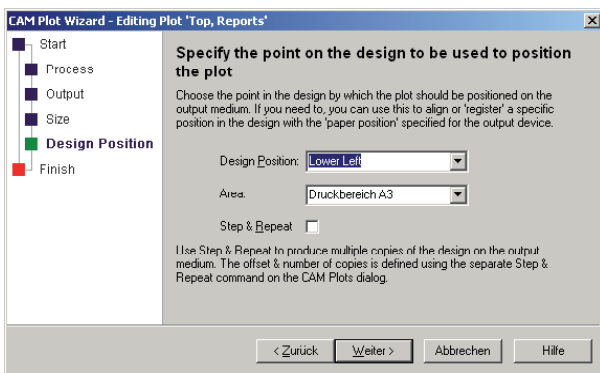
CAM Plot Wizard - Editing Plot 'Top, Reports'

Start
Process
Output
Size
Design Position
Finish

Specify the point on the design to be used to position the plot

Choose the point in the design by which the plot should be positioned on the output medium. If you need to, you can use this to align or 'register' a specific position in the design with the 'paper position' specified for the output device.

Design Position: Lower Left

Area: Druckbereich A3

Step & Repeat

Use Step & Repeat to produce multiple copies of the design on the output medium. The offset & number of copies is defined using the separate Step & Repeat command on the CAM Plots dialog.

< Zurück | Weiter > | Abbrechen | Hilfe